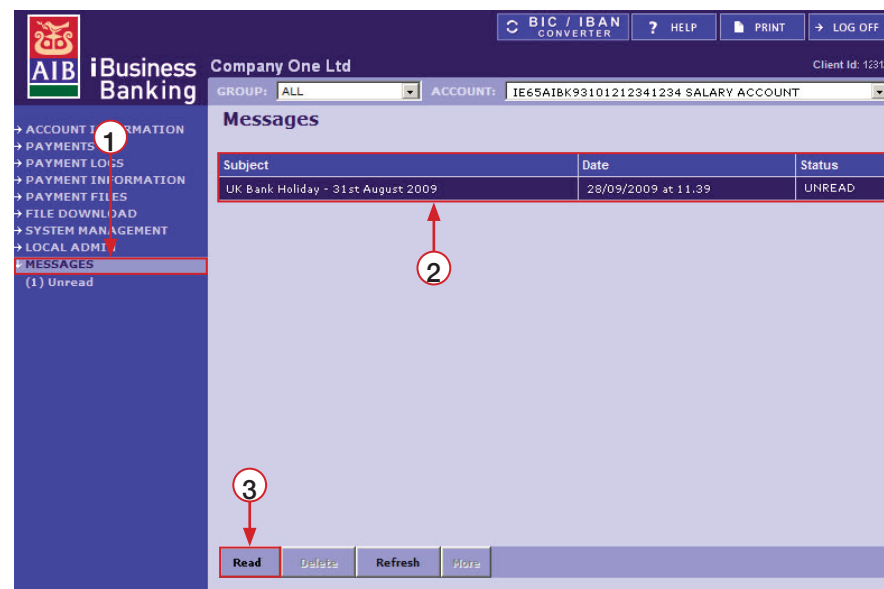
AIB iBusiness Banking

BIC / IBAN CONVERTER ? HELP PRINT → LOG OFF

Company One Ltd Client Id: 1231

GROUP: ALL ACCOUNT: IE65AIBK93101212341234 SALARY ACCOUNT

→ ACCOUNT INFORMATION
→ PAYMENTS
→ PAYMENT LOGS
→ PAYMENT INFORMATION
→ PAYMENT FILES
→ FILE DOWNLOAD
→ SYSTEM MANAGEMENT
→ LOCAL ADMIN
MESSAGES
(1) Unread

1

Messages

| Subject | Date | Status |
|---|---|---|
| UK Bank Holiday - 31st August 2009 | 28/09/2009 at 11.39 | UNREAD |

2

3

Read Delete Refresh More